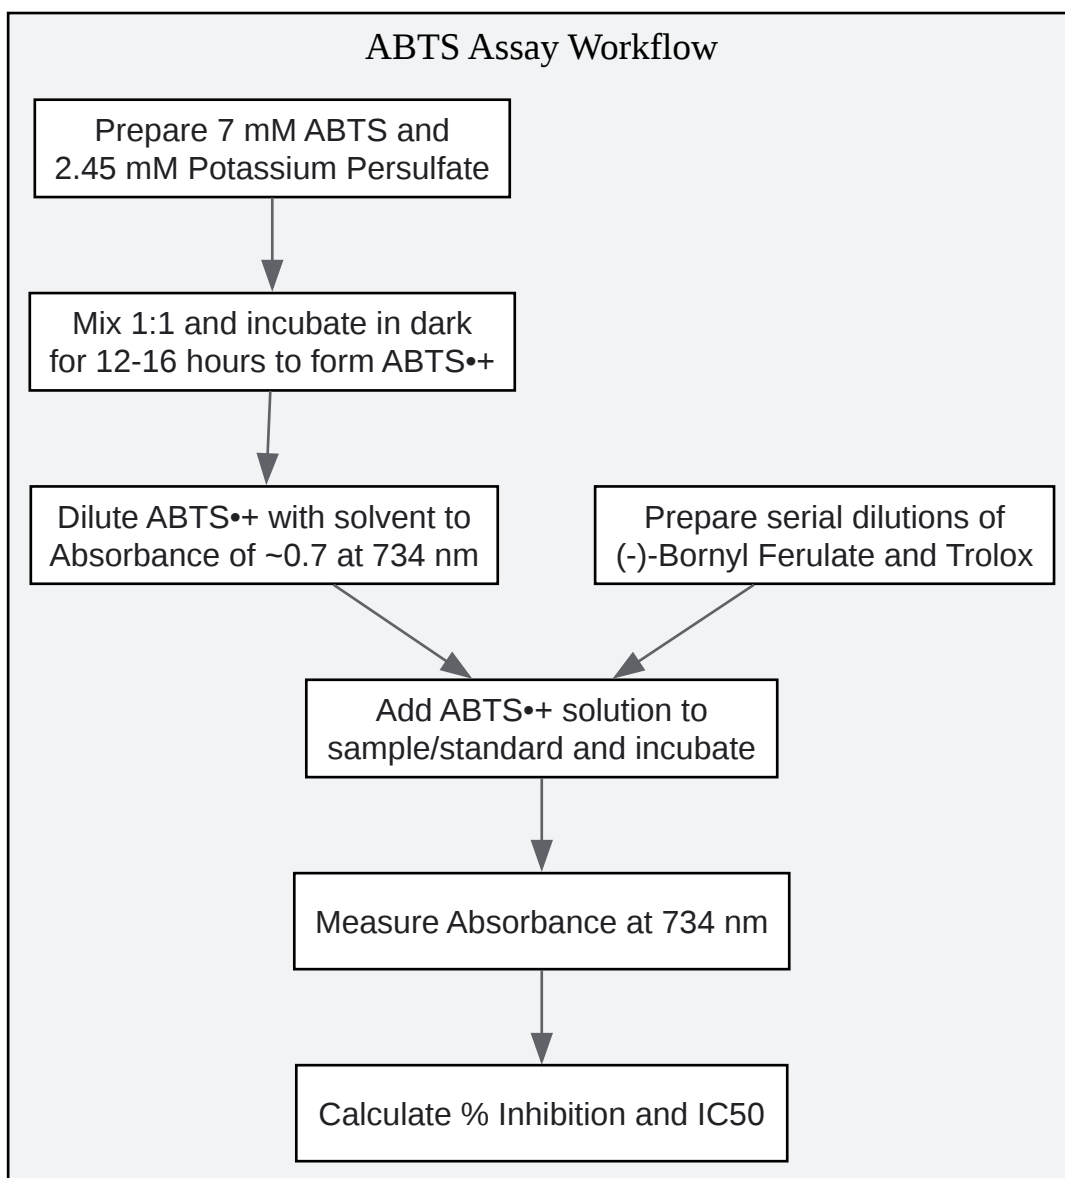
ABTS Assay Workflow

Prepare 7 mM ABTS and 2.45 mM Potassium Persulfate

Mix 1:1 and incubate in dark for 12-16 hours to form ABTS•+

Dilute ABTS•+ with solvent to Absorbance of ~0.7 at 734 nm

Prepare serial dilutions of (-)-Bornyl Ferulate and Trolox

Add ABTS•+ solution to sample/standard and incubate

Measure Absorbance at 734 nm

Calculate % Inhibition and IC50